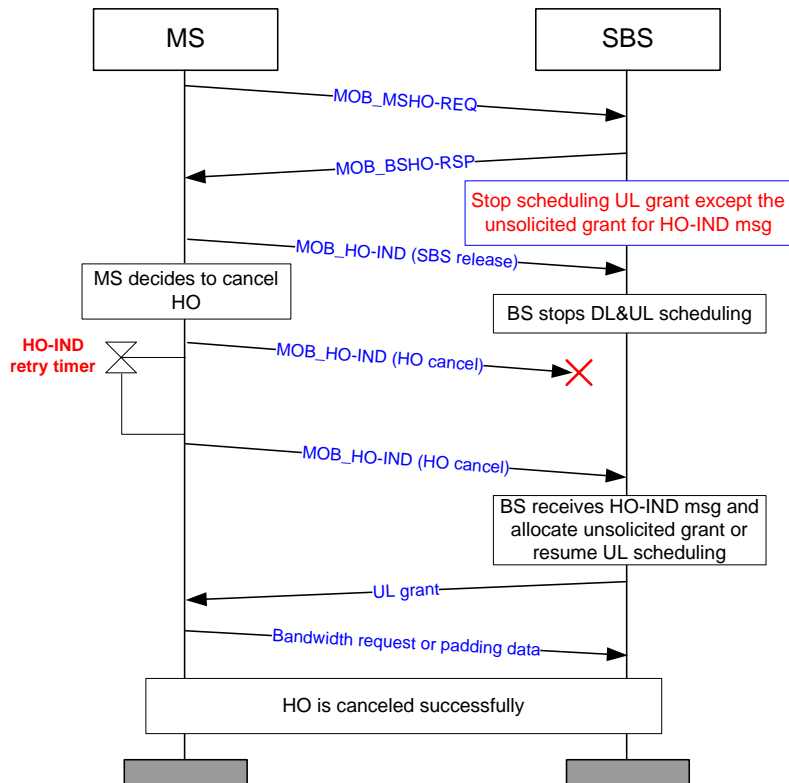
MS

SBS

MOB_MSHO-REQ

MOB_BSHO-RSP

Stop scheduling UL grant except the unsolicited grant for HO-IND msg

MOB_HO-IND (SBS release)

MS decides to cancel HO

BS stops DL&UL scheduling

HO-IND retry timer

MOB_HO-IND (HO cancel)

MOB_HO-IND (HO cancel)

BS receives HO-IND msg and allocate unsolicited grant or resume UL scheduling

UL grant

Bandwidth request or padding data

HO is canceled successfully